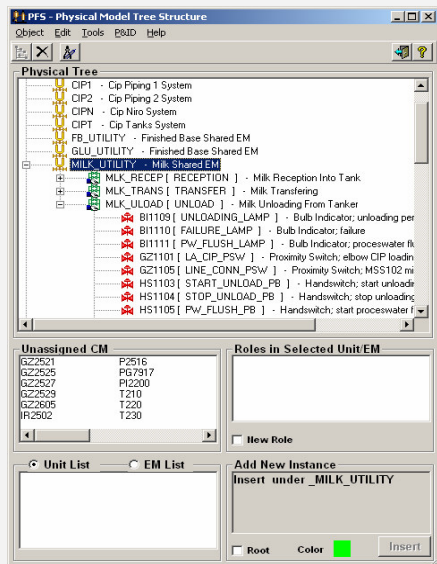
PFS - Physical Model Tree Structure

Object Edit Tools P&ID Help

Physical Tree

CIP1 - Cip Piping 1 System
CIP2 - Cip Piping 2 System
CIPN - Cip Niro System
CIPT - Cip Tanks System
FB_UTILITY - Finished Base Shared EM
GLU_UTILITY - Finished Base Shared EM
MILK_UTILITY - Milk Shared EM
MLK_RECEP [ RECEPTION ] - Milk Reception Into Tank
MLK_TRANS [ TRANSFER ] - Milk Transfering
MLK_ULOAD [ UNLOAD ] - Milk Unloading From Tanker
BI1109 [ UNLOADING_LAMP ] - Bulb Indicator; unloading per
BI1110 [ FAILURE_LAMP ] - Bulb Indicator; failure
BI1111 [ PW_FLUSH_LAMP ] - Bulb Indicator; processwater flu
GZ1101 [ LA_CIP_PSW ] - Proximity Switch; elbow CIP loadin
GZ1105 [ LINE_CONN_PSW ] - Proximity Switch; MSS102 mi
HS1103 [ START_UNLOAD_PB ] - Handswitch; start unloadi
HS1104 [ STOP_UNLOAD_PB ] - Handswitch; stop unloadin
HS1105 [ PW_FLUSH_PB ] - Handswitch; start proceswater f

Unassigned CM

| | |
|---|---|
| GZ2521 | P2516 |
| GZ2525 | PG7917 |
| GZ2527 | PI2200 |
| GZ2529 | T210 |
| GZ2605 | T220 |
| IR2502 | T230 |

Roles in Selected Unit/EM

New Role

Unit List EM List

Add New Instance

Insert under _MILK_UTILITY

Root Color Insert